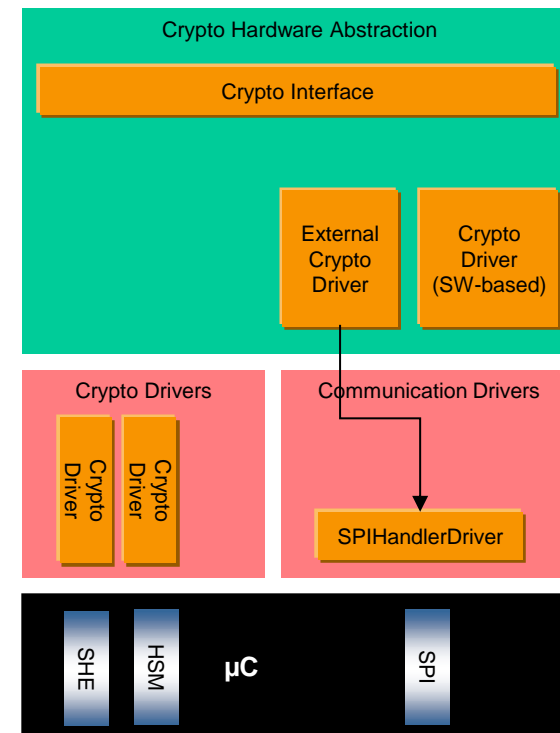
Crypto Hardware Abstraction

Crypto Interface

External Crypto Driver

Crypto Driver (SW-based)

Crypto Drivers

Crypto Driver

Crypto Driver

Communication Drivers

SPIHandlerDriver

SHE

HSM

µC

SPI